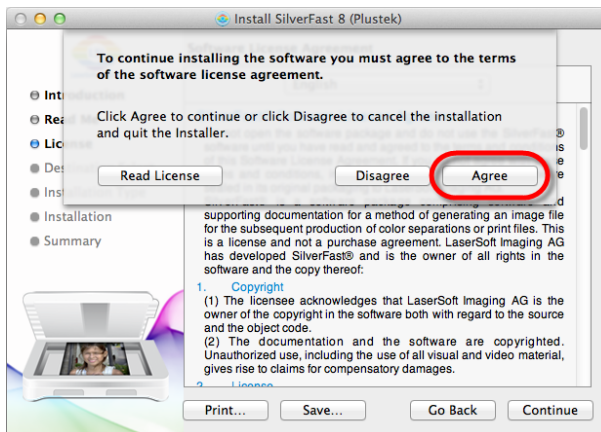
Install SilverFast 8 (Plustek)

To continue installing the software you must agree to the terms of the software license agreement.

Click Agree to continue or click Disagree to cancel the installation and quit the Installer.

Read License

Disagree

Agree

Intr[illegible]
Rea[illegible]
Lice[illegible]
Des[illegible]
Inst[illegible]
Installation
Summary

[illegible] supporting documentation for a method of generating an image file for the subsequent production of color separations or print files. This is a license and not a purchase agreement. LaserSoft Imaging AG has developed SilverFast® and is the owner of all rights in the software and the copy thereof:

1. Copyright
(1) The licensee acknowledges that LaserSoft Imaging AG is the owner of the copyright in the software both with regard to the source and the object code.
(2) The documentation and the software are copyrighted. Unauthorized use, including the use of all visual and video material, gives rise to claims for compensatory damages.

2. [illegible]

Print...

Save...

Go Back

Continue